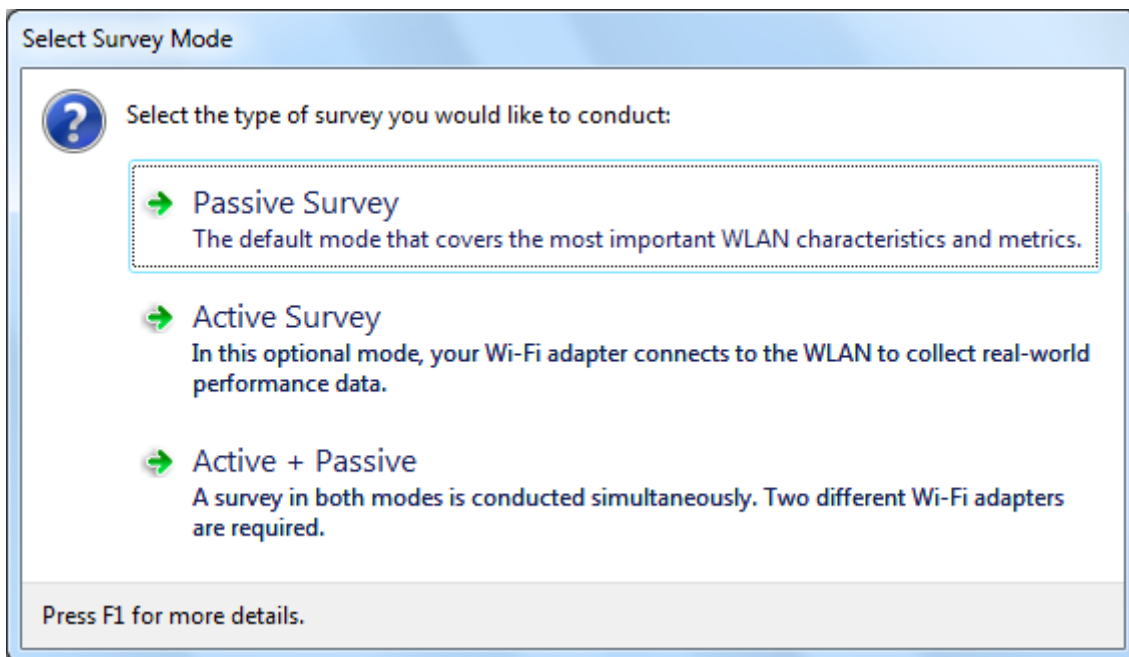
Select Survey Mode

Select the type of survey you would like to conduct:

Passive Survey
The default mode that covers the most important WLAN characteristics and metrics.

Active Survey
In this optional mode, your Wi-Fi adapter connects to the WLAN to collect real-world performance data.

Active + Passive
A survey in both modes is conducted simultaneously. Two different Wi-Fi adapters are required.

Press F1 for more details.